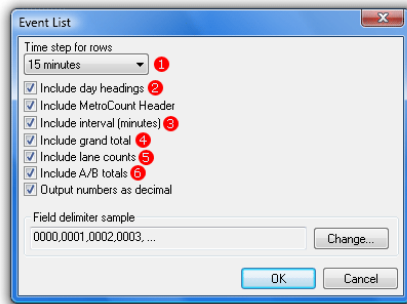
Event List

Time step for rows

15 minutes 1

Include day headings 2

Include MetroCount Header

Include interval (minutes) 3

Include grand total 4

Include lane counts 5

Include A/B totals 6

Output numbers as decimal

Field delimiter sample

0000,0001,0002,0003, ...

Change...

OK

Cancel